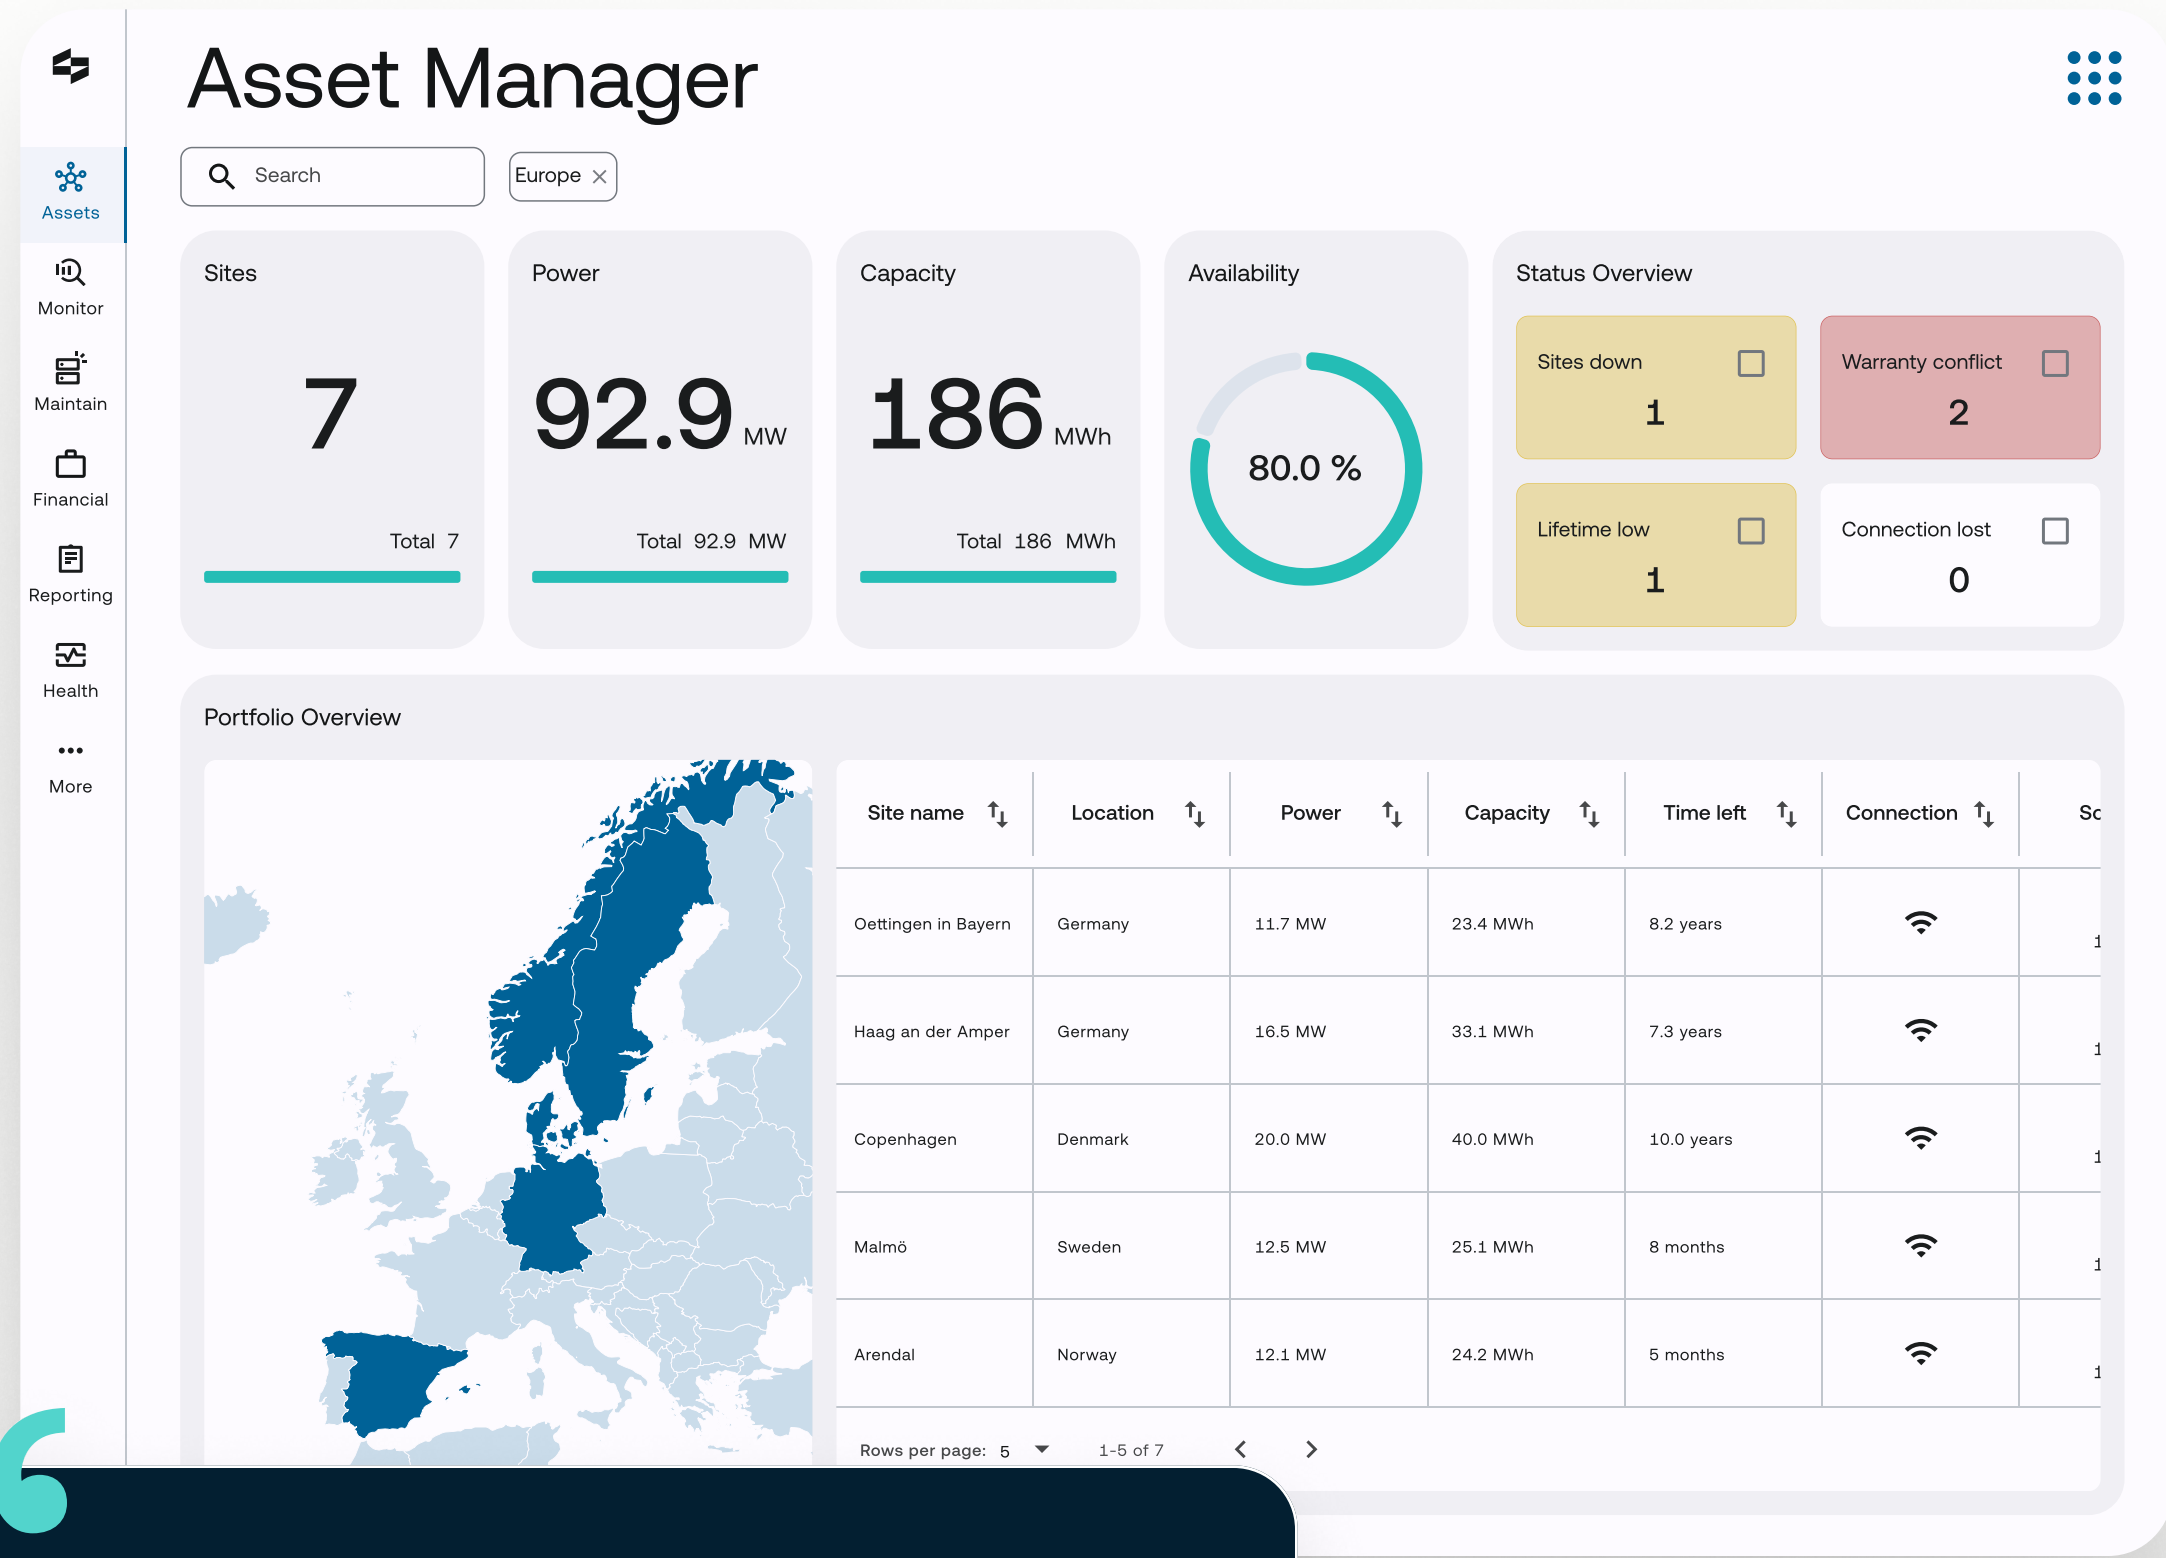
Asset Manager

Assets
Monitor
Maintain
Financial
Reporting
Health
More

Search
Europe ×

Sites
7
Total 7

Power
92.9 MW
Total 92.9 MW

Capacity
186 MWh
Total 186 MWh

Availability
80.0 %

Status Overview
Sites down
1
Warranty conflict
2
Lifetime low
1
Connection lost
0

Portfolio Overview

| Site name | Location | Power | Capacity | Time left | Connection | Sc |
|---|---|---|---|---|---|---|
| Oettingen in Bayern | Germany | 11.7 MW | 23.4 MWh | 8.2 years | | 1 |
| Haag an der Amper | Germany | 16.5 MW | 33.1 MWh | 7.3 years | | 1 |
| Copenhagen | Denmark | 20.0 MW | 40.0 MWh | 10.0 years | | 1 |
| Malmö | Sweden | 12.5 MW | 25.1 MWh | 8 months | | 1 |
| Arendal | Norway | 12.1 MW | 24.2 MWh | 5 months | | 1 |

Rows per page: 5 1-5 of 7